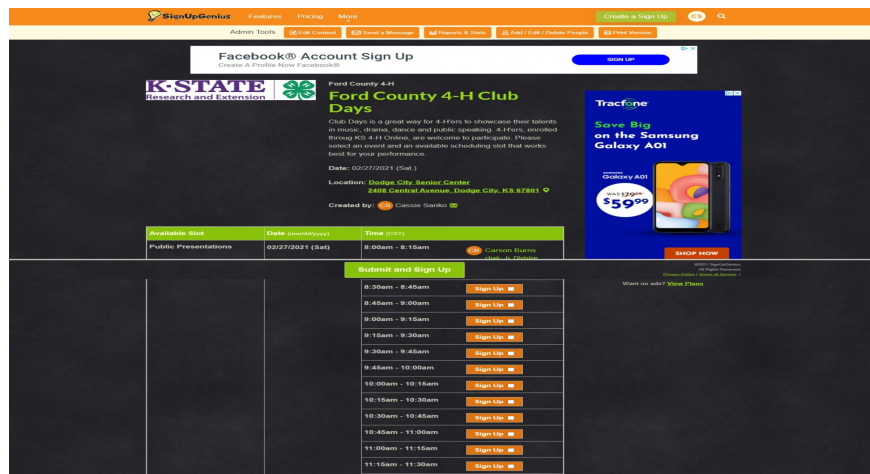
SignUpGenius Features Pricing More

Create a Sign Up CS

Admin Tools Edit Content Send a Message Reports & Stats Add / Edit / Delete People Print Version

Facebook® Account Sign Up
Create A Profile Now Facebook®
SIGN UP

K-STATE
Research and Extension

Ford County 4-H

Ford County 4-H Club Days

Club Days is a great way for 4-H'ers to showcase their talents in music, drama, dance and public speaking. 4-H'ers, enrolled througj KS 4-H Online, are welcome to participate. Please select an event and an available scheduling slot that works best for your performance.

Date: 02/27/2021 (Sat.)

Location: Dodge City Senior Center 2408 Central Avenue, Dodge City, KS 67801

Created by: CS Cassie Sanko

Tracfone
Save Big on the Samsung Galaxy A01
Galaxy A01
WAS $79.99
$59.99
SHOP NOW

| Available Slot | Date (mm/dd/yyyy) | Time (CST) | |
|---|---|---|---|
| Public Presentations | 02/27/2021 (Sat) | 8:00am - 8:15am | CB Carson Burns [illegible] |
| | | 8:30am - 8:45am | Sign Up |
| | | 8:45am - 9:00am | Sign Up |
| | | 9:00am - 9:15am | Sign Up |
| | | 9:15am - 9:30am | Sign Up |
| | | 9:30am - 9:45am | Sign Up |
| | | 9:45am - 10:00am | Sign Up |
| | | 10:00am - 10:15am | Sign Up |
| | | 10:15am - 10:30am | Sign Up |
| | | 10:30am - 10:45am | Sign Up |
| | | 10:45am - 11:00am | Sign Up |
| | | 11:00am - 11:15am | Sign Up |
| | | 11:15am - 11:30am | Sign Up |

Submit and Sign Up

©2021 SignUpGenius
All Rights Reserved
Privacy Policy | Terms of Service

Want no ads? View Plans